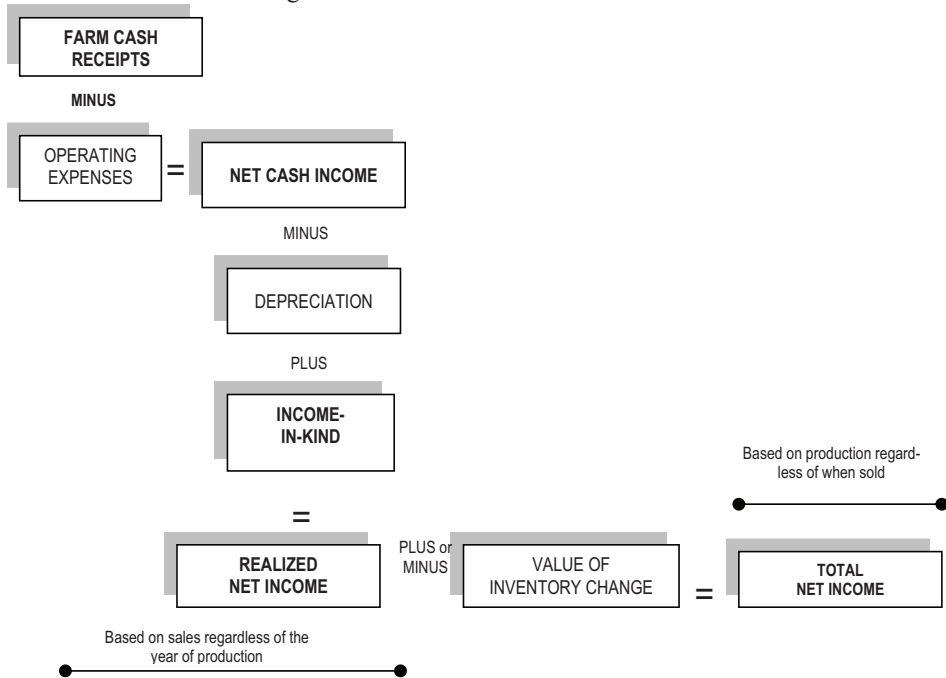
FARM CASH RECEIPTS

MINUS

OPERATING EXPENSES

=

NET CASH INCOME

MINUS

DEPRECIATION

PLUS

INCOME-IN-KIND

=

REALIZED NET INCOME

PLUS or MINUS

VALUE OF INVENTORY CHANGE

=

TOTAL NET INCOME

Based on production regardless of when sold

Based on sales regardless of the year of production